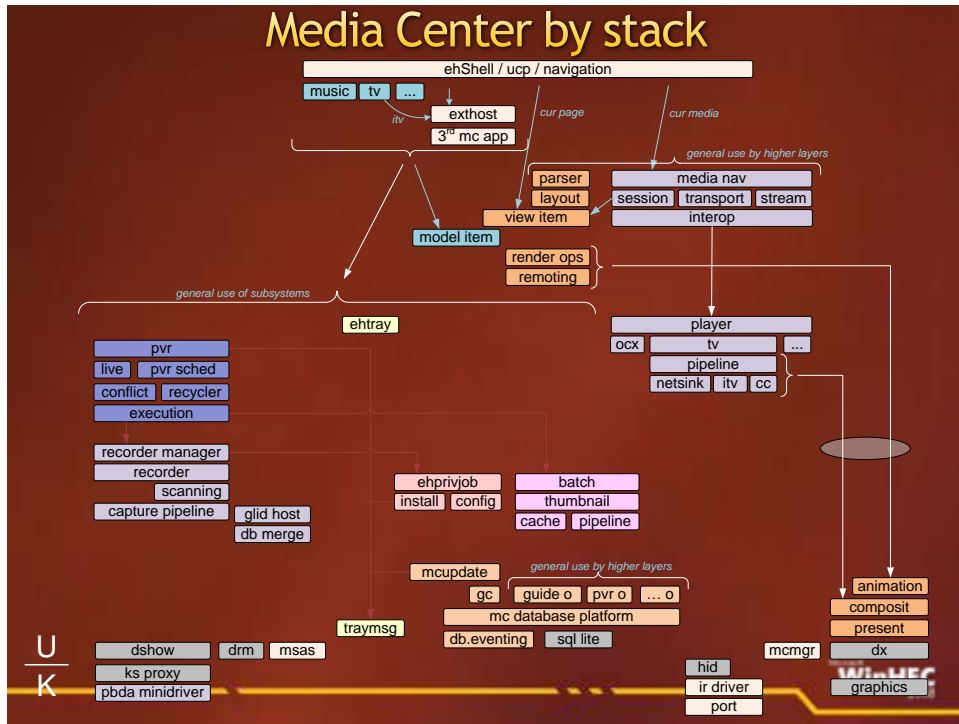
Media Center by stack

ehShell / ucp / navigation

music | tv | ...

itv

exthost

3rd mc app

cur page

cur media

general use by higher layers

parser

layout

view item

media nav

session | transport | stream

interop

model item

render ops

remoting

general use of subsystems

ehtray

pvr

live | pvr sched

conflict | recycler

execution

recorder manager

recorder

scanning

capture pipeline

glid host

db merge

player

ocx | tv | ...

pipeline

netsink | itv | cc

ehprivjob

install | config

batch

thumbnail

cache | pipeline

mcupdate

general use by higher layers

gc | guide o | pvr o | … o

mc database platform

db.eventing | sql lite

traymsg

animation

composit

present

mcmgr

dx

graphics

hid

ir driver

port

dshow | drm | msas

ks proxy

pbda minidriver

U

K

WinHEC